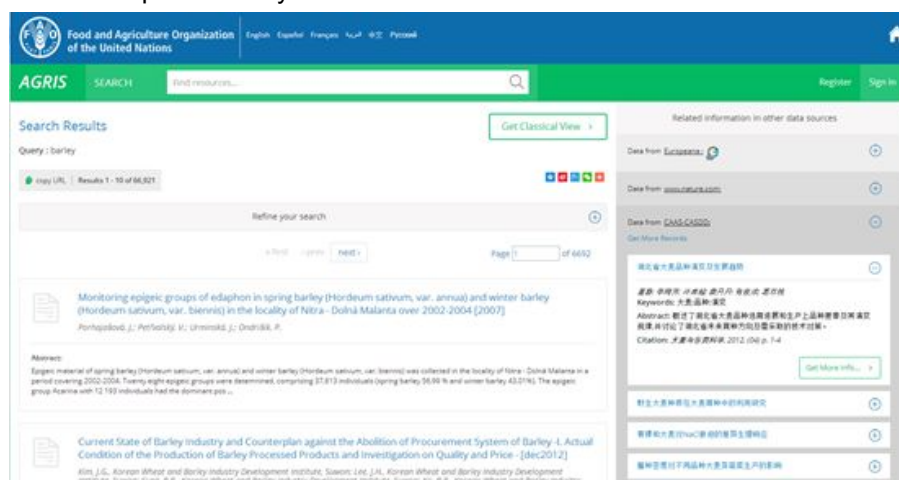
Food and Agriculture Organization of the United Nations

English Español Français عربي 中文 Русский

AGRIS SEARCH Find resources...

Register Sign in

Search Results

Get Classical View ›

Query : barley

copy URL Results 1 - 10 of 66,921

Refine your search

« first ‹ prev next ›

Page 1 of 6692

Monitoring epigeic groups of edaphon in spring barley (Hordeum sativum, var. annua) and winter barley (Hordeum sativum, var. biennis) in the locality of Nitra - Dolná Malanta over 2002-2004 [2007]

Porhajašová, J.; Petřvalský, V.; Urminská, J.; Ondrišík, P.

Abstract:

Epigeic material of spring barley (Hordeum sativum, var. annua) and winter barley (Hordeum sativum, var. biennis) was collected in the locality of Nitra - Dolná Malanta in a period covering 2002-2004. Twenty-eight epigeic groups were determined, comprising 37,613 individuals (spring barley 56.99 % and winter barley 43.01%). The epigeic group Acarina with 12,193 individuals had the dominant pos ...

Current State of Barley Industry and Counterplan against the Abolition of Procurement System of Barley -I. Actual Condition of the Production of Barley Processed Products and Investigation on Quality and Price - [dec2012]

Kim, J.G., Korean Wheat and Barley Industry Development Institute, Suwon; Lee, J.H., Korean Wheat and Barley Industry Development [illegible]

Related information in other data sources

Data from Europeana

Data from www.nature.com

Data from CAAS-CASDD

Get More Records

湖北省大麦品种演变及发展趋势

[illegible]

Keywords: 大麦; 品种; 演变

Abstract: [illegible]

Citation: 大麦与谷类科学, 2012, (04) p. 1-4

Get More Info... ›

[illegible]

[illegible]

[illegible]